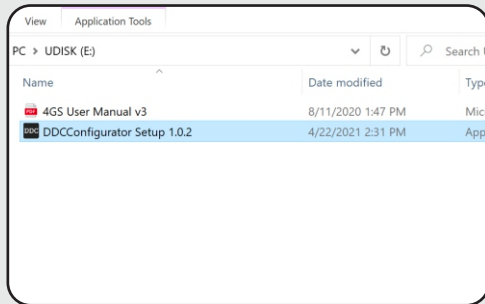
View Application Tools

PC > UDISK (E:)

Search U

| Name | Date modified | Type |
|---|---|---|
| 4GS User Manual v3 | 8/11/2020 1:47 PM | Mic |
| DDCConfigurator Setup 1.0.2 | 4/22/2021 2:31 PM | App |